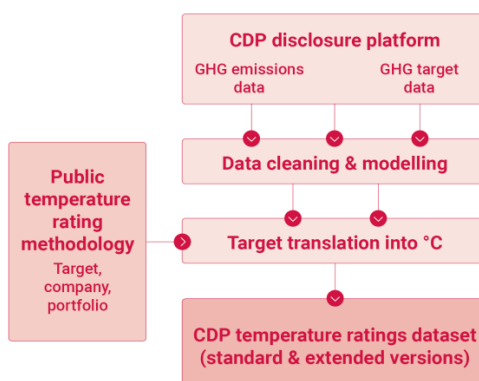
CDP disclosure platform

GHG emissions data

GHG target data

Data cleaning & modelling

Public temperature rating methodology

Target, company, portfolio

Target translation into °C

CDP temperature ratings dataset (standard & extended versions)